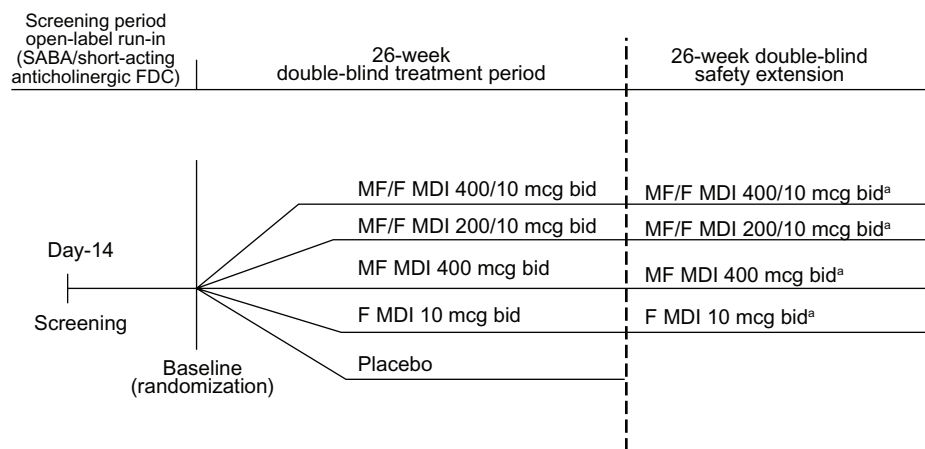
Screening period open-label run-in (SABA/short-acting anticholinergic FDC)

26-week double-blind treatment period

26-week double-blind safety extension

Day-14

Screening

Baseline (randomization)

MF/F MDI 400/10 mcg bid

MF/F MDI 200/10 mcg bid

MF MDI 400 mcg bid

F MDI 10 mcg bid

Placebo

MF/F MDI 400/10 mcg bid$^{a}$

MF/F MDI 200/10 mcg bid$^{a}$

MF MDI 400 mcg bid$^{a}$

F MDI 10 mcg bid$^{a}$